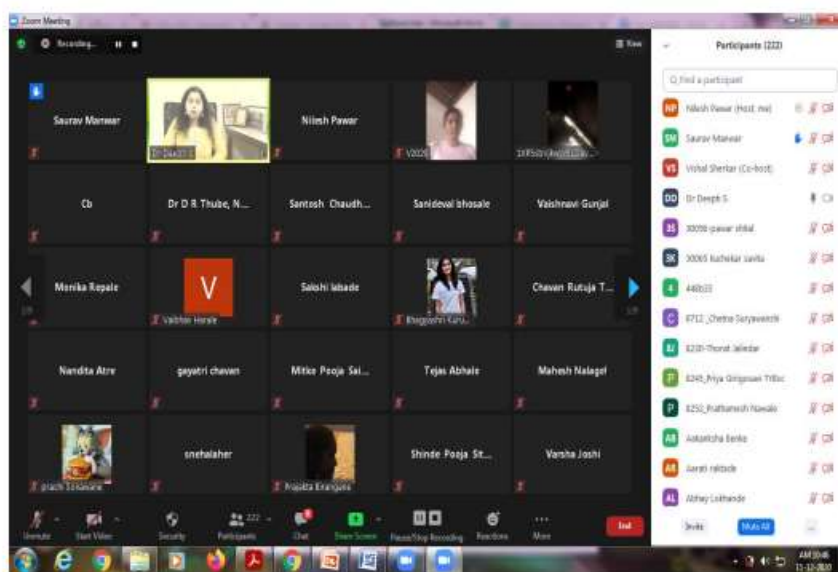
Zoom Meeting

Recording...

View

Saurav Manwar

Dr Deepti S

Nilesh Pawar

V2020

1XF5dn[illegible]

Cb

Dr D R Thube, N...

Santosh Chaudh...

Sanidevai bhosale

Vaishnavi Gunjal

Monika Repale

V

Vaibhav Harale

Sakshi labade

Bhagyashri Karu...

Chavan Rutuja T...

Nandita Atre

gayatri chavan

Mitke Pooja Sai...

Tejas Abhale

Mahesh Nalagel

prachi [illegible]

snehalaher

Prajakta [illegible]

Shinde Pooja St...

Varsha Joshi

Participants (222)

Find a participant

NP Nilesh Pawar (Host, me)

SM Saurav Manwar

VS Vishal Shertar (Co-host)

DD Dr Deepti S

35 30056 pawar shital

3K 30065 kuhekar savita

4 44b33

C 8712_Chetna Suryawanshi

8J 8230-Thorat Jaiedar

8 8245_Priya Girigosavi TYBsc

P 8252_Prathamesh Nawale

AB Aakanksha Banko

AR Aarati raktode

AL Abhay Lokhande

Invite

Mute All

...

Unmute

Start Video

Security

222

Participants

Chat

Share Screen

Pause/Stop Recording

Reactions

More

End

10:46 AM

11-12-2020